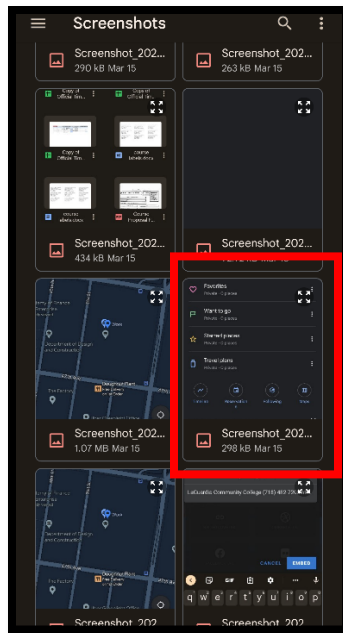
Screenshots

Screenshot_202...
290 kB Mar 15

Screenshot_202...
263 kB Mar 15

Screenshot_202...
434 kB Mar 15

Screenshot_202...

Favorites

Want to go

Starred places

Travel plans

Screenshot_202...
1.07 MB Mar 15

Screenshot_202...
298 kB Mar 15

Screenshot_202...

CANCEL EMBED

q w e r t y u i o p